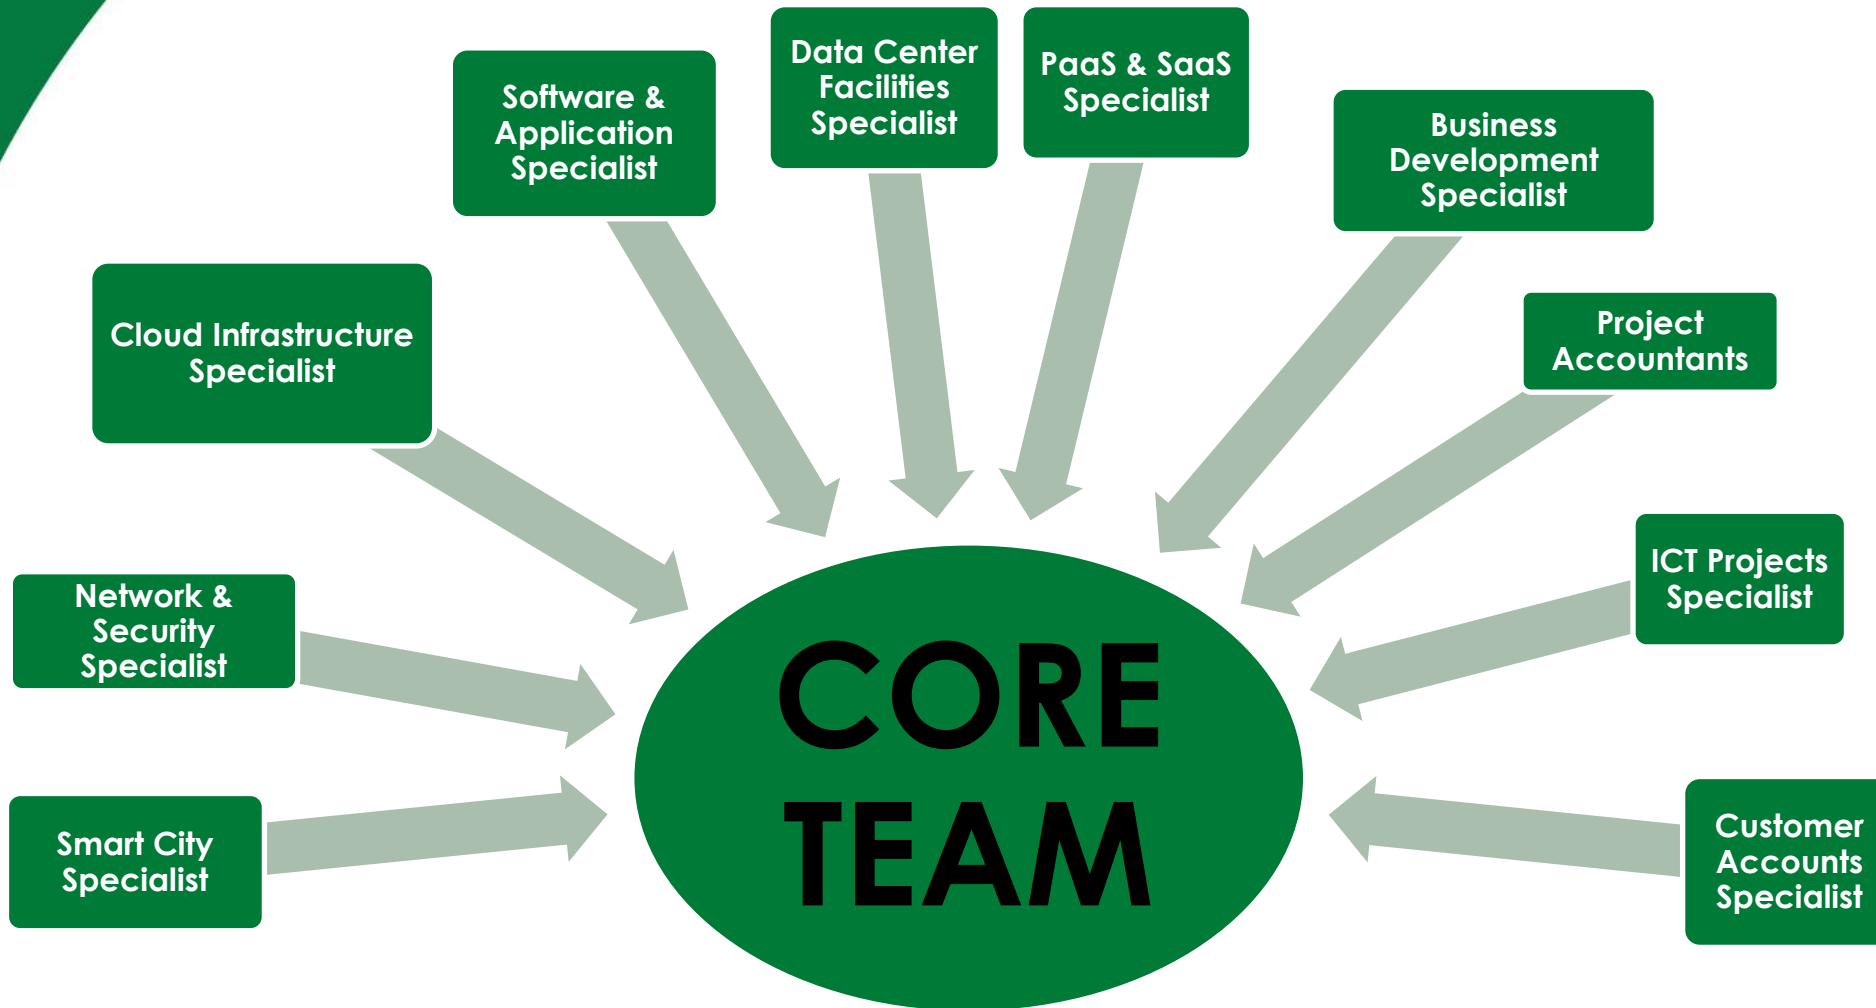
Software & Application Specialist

Data Center Facilities Specialist

PaaS & SaaS Specialist

Business Development Specialist

Cloud Infrastructure Specialist

Project Accountants

ICT Projects Specialist

Network & Security Specialist

Smart City Specialist

Customer Accounts Specialist

CORE TEAM